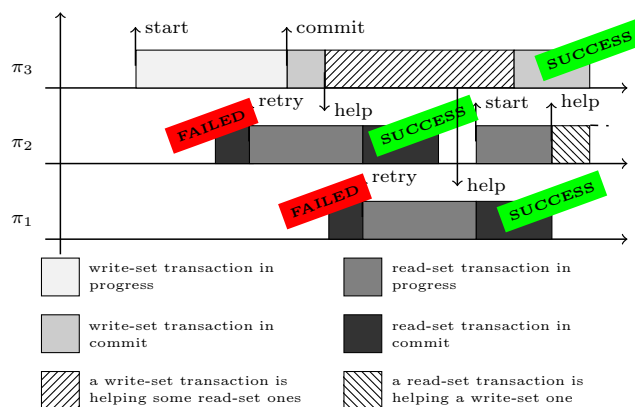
start

commit

$\pi_3$

SUCCESS

retry

help

start

help

FAILED

$\pi_2$

SUCCESS

retry

help

FAILED

$\pi_1$

SUCCESS

write-set transaction in progress

read-set transaction in progress

write-set transaction in commit

read-set transaction in commit

a write-set transaction is helping some read-set ones

a read-set transaction is helping a write-set one